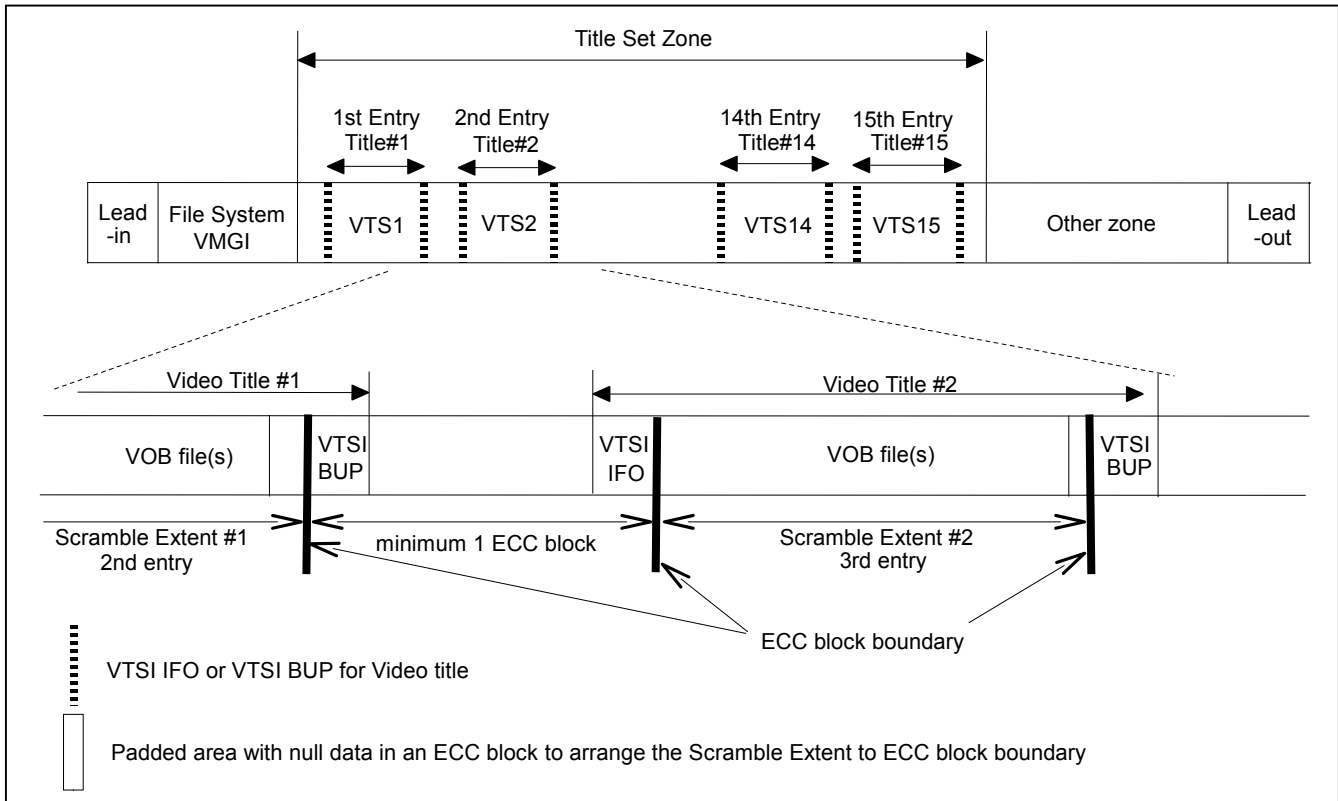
Title Set Zone

1st Entry Title#1

2nd Entry Title#2

14th Entry Title#14

15th Entry Title#15

Lead -in

File System VMGI

VTS1

VTS2

VTS14

VTS15

Other zone

Lead -out

Video Title #1

Video Title #2

VOB file(s)

VTSI BUP

VTSI IFO

VOB file(s)

VTSI BUP

Scramble Extent #1 2nd entry

minimum 1 ECC block

Scramble Extent #2 3rd entry

ECC block boundary

VTSI IFO or VTSI BUP for Video title

Padded area with null data in an ECC block to arrange the Scramble Extent to ECC block boundary